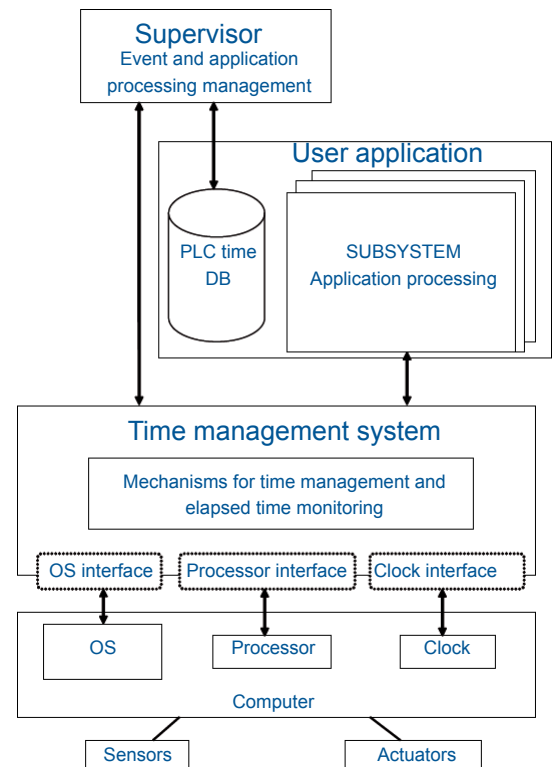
Supervisor
Event and application processing management

User application

PLC time DB

SUBSYSTEM
Application processing

Time management system

Mechanisms for time management and elapsed time monitoring

OS interface
Processor interface
Clock interface

OS
Processor
Clock

Computer

Sensors
Actuators